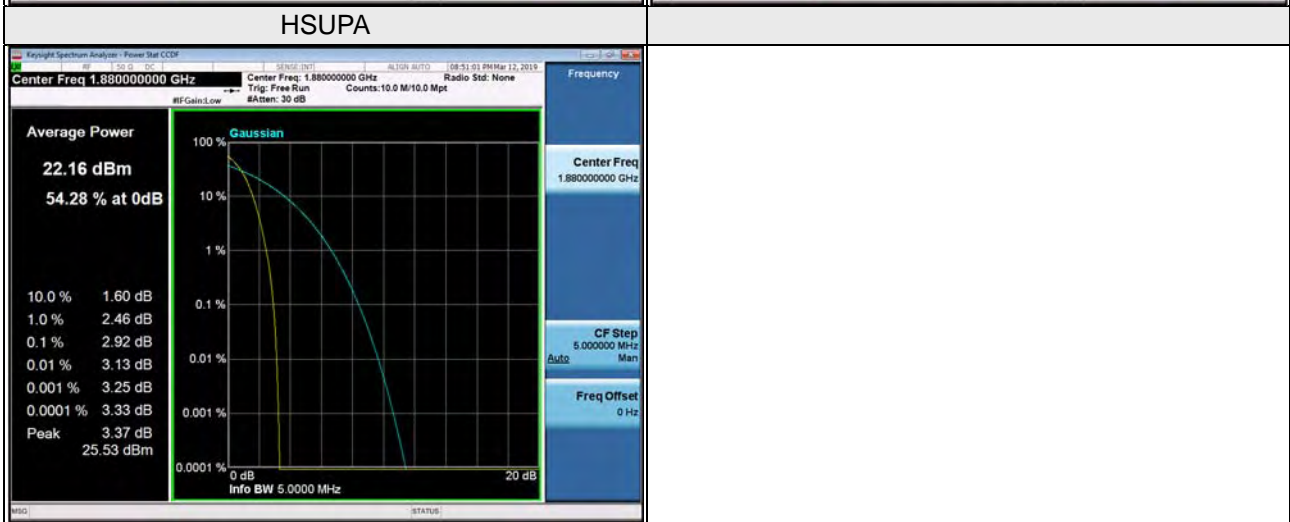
HSUPA

Keysight Spectrum Analyzer - Power Stat CCDF

RF | 50 Ω DC | SENSE:INT | ALIGN AUTO | 08:51:01 PM Mar 12, 2019

Center Freq 1.880000000 GHz

Center Freq: 1.880000000 GHz
Trig: Free Run
#IFGain:Low #Atten: 30 dB
Counts:10.0 M/10.0 Mpt
Radio Std: None

Frequency

Average Power

22.16 dBm

54.28 % at 0dB

| | |
|---|---|
| 10.0 % | 1.60 dB |
| 1.0 % | 2.46 dB |
| 0.1 % | 2.92 dB |
| 0.01 % | 3.13 dB |
| 0.001 % | 3.25 dB |
| 0.0001 % | 3.33 dB |
| Peak | 3.37 dB |
| | 25.53 dBm |

Gaussian

100 %
10 %
1 %
0.1 %
0.01 %
0.001 %
0.0001 %
0 dB
20 dB
Info BW 5.0000 MHz

Center Freq
1.880000000 GHz

CF Step
5.000000 MHz
Auto Man

Freq Offset
0 Hz

MSG
STATUS